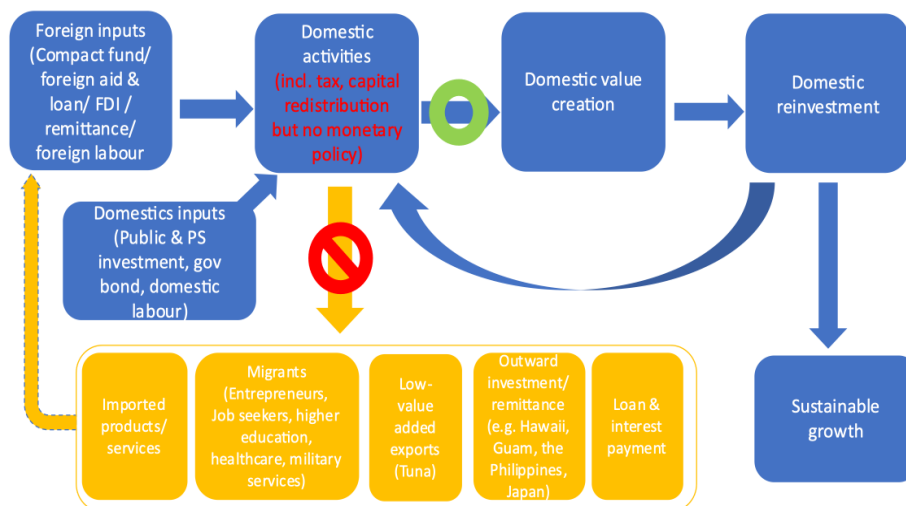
Foreign inputs (Compact fund/ foreign aid & loan/ FDI / remittance/ foreign labour

Domestic activities (incl. tax, capital redistribution but no monetary policy)

Domestic value creation

Domestic reinvestment

Domestics inputs (Public & PS investment, gov bond, domestic labour)

Sustainable growth

Imported products/ services

Migrants (Entrepreneurs, Job seekers, higher education, healthcare, military services)

Low-value added exports (Tuna)

Outward investment/ remittance (e.g. Hawaii, Guam, the Philippines, Japan)

Loan & interest payment